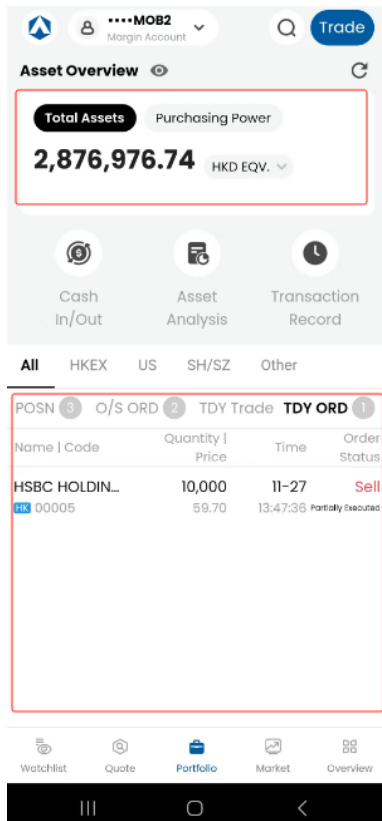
••••MOB2
Margin Account

Trade

Asset Overview

Total Assets Purchasing Power

2,876,976.74 HKD EQV.

Cash In/Out

Asset Analysis

Transaction Record

All HKEX US SH/SZ Other

POSN 3 O/S ORD 2 TDY Trade TDY ORD 1

| Name \| Code | Quantity \| Price | Time | Order Status |
|---|---|---|---|
| HSBC HOLDIN... HK 00005 | 10,000 59.70 | 11-27 13:47:36 | Sell Partially Executed |

Watchlist Quote Portfolio Market Overview